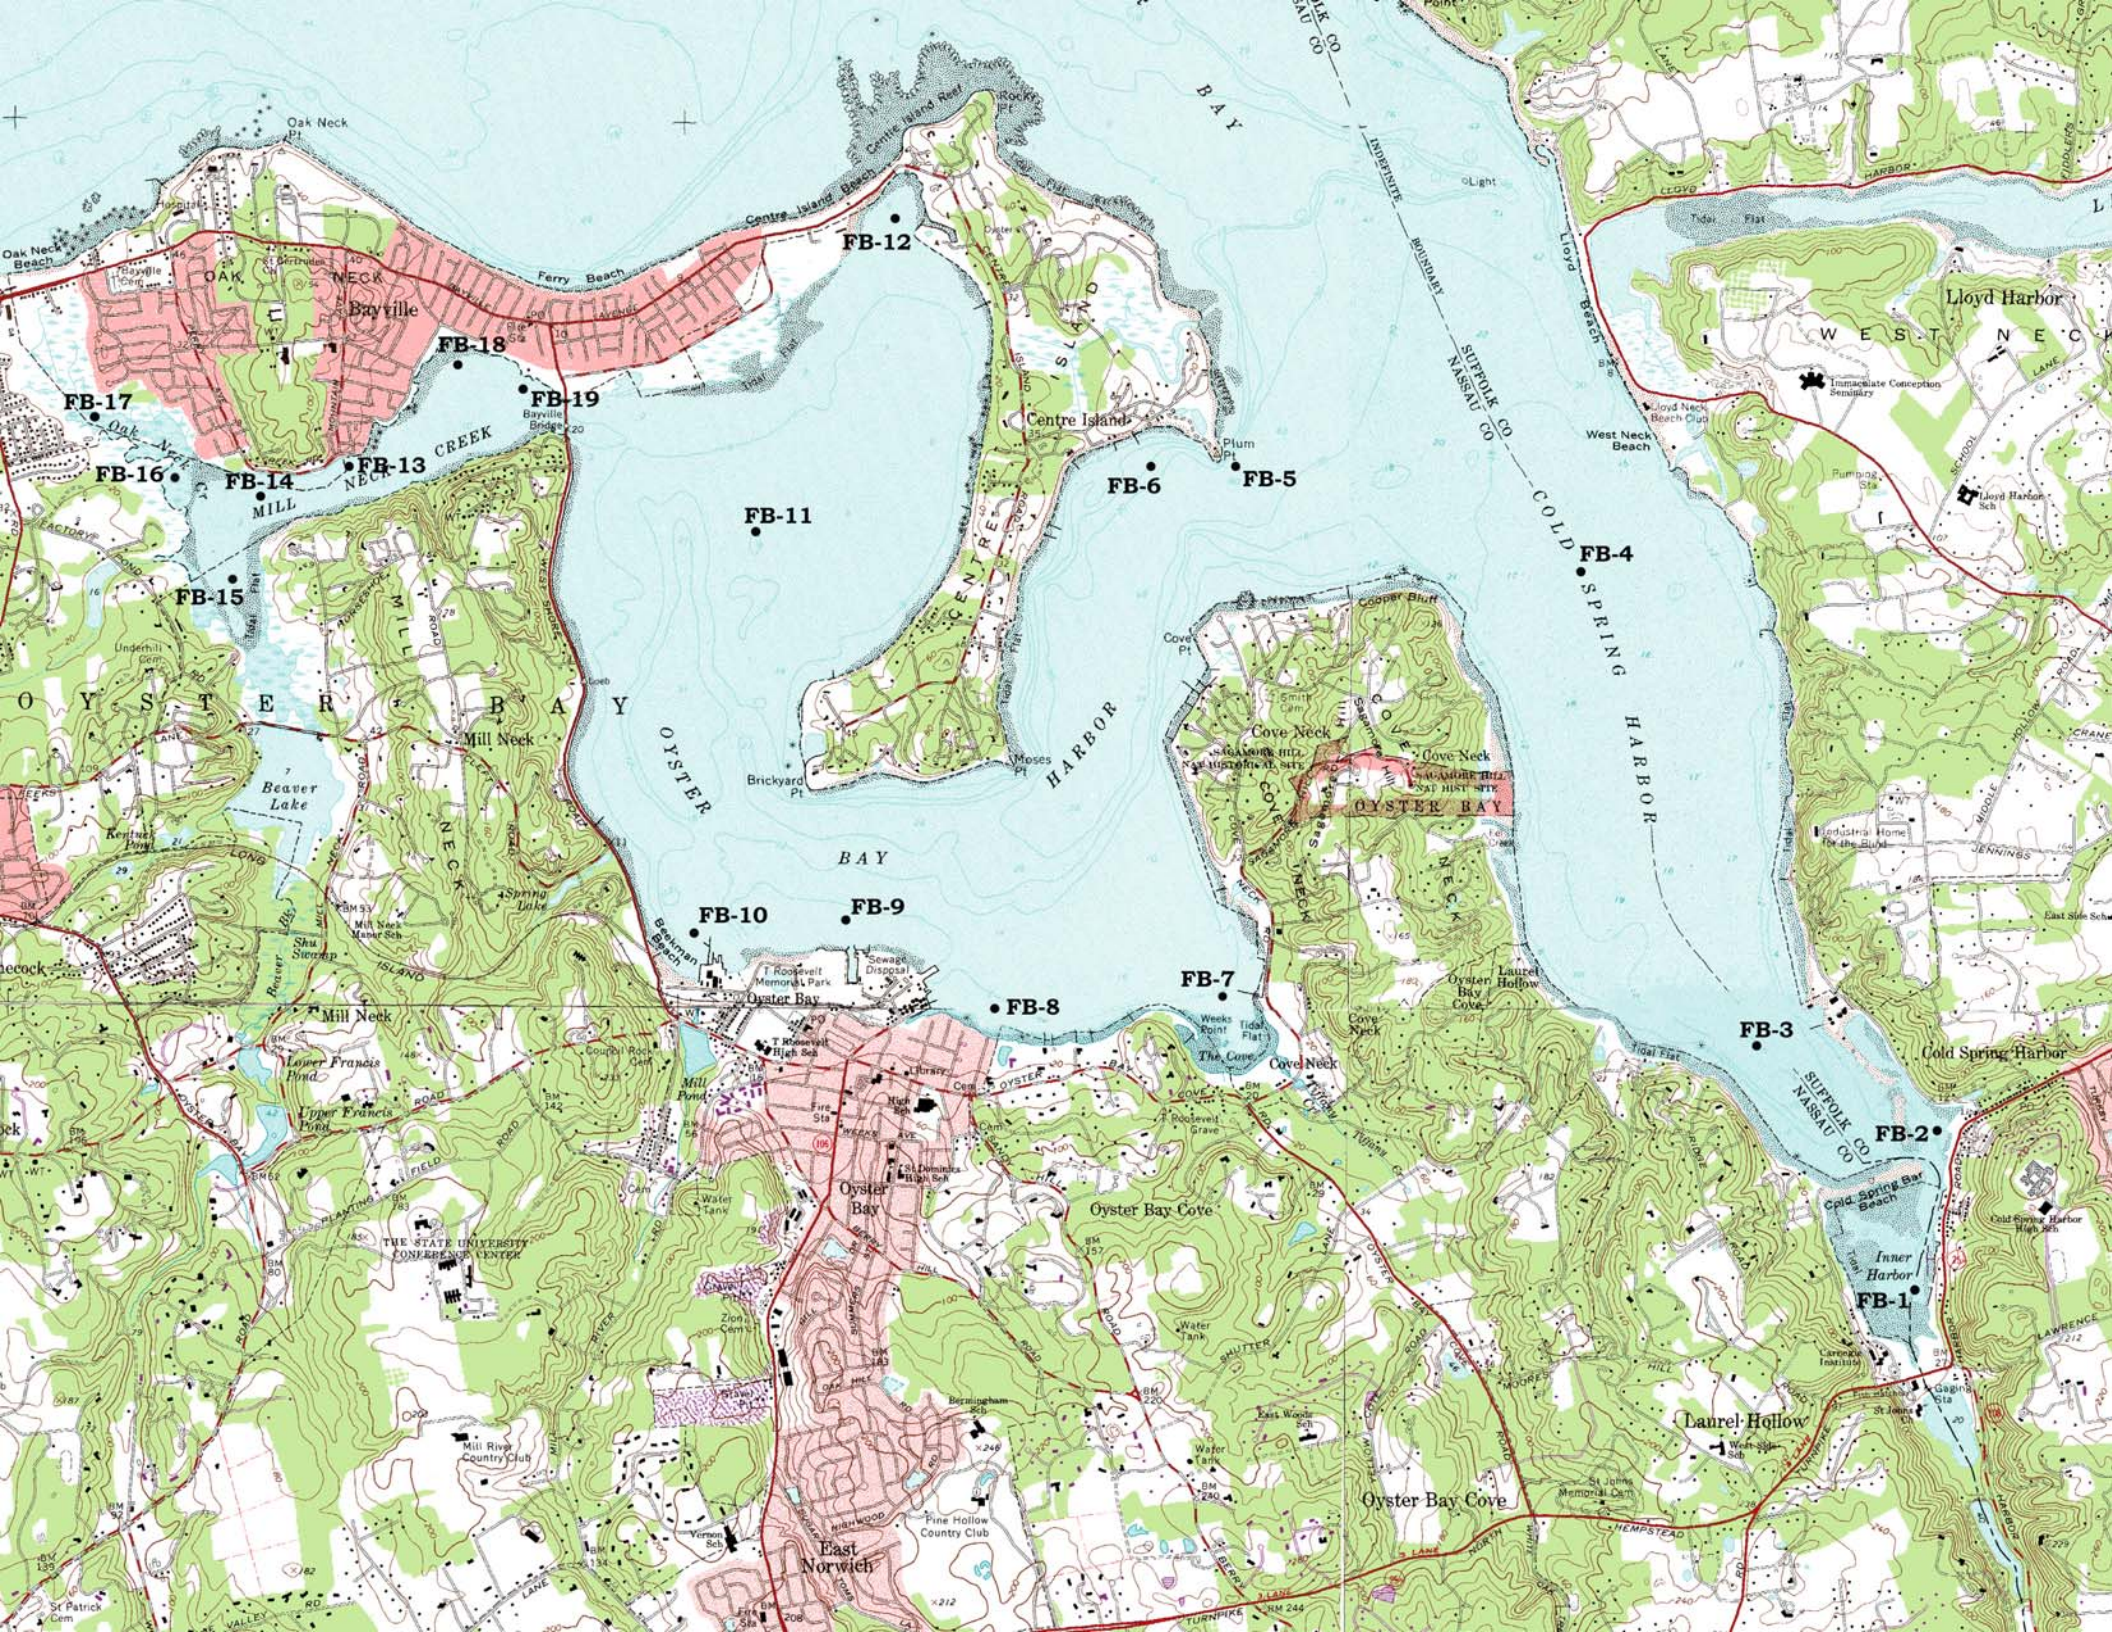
FB-12
FB-18
FB-19
FB-17
FB-16
FB-14
FB-13
FB-11
FB-15
FB-6
FB-5
FB-4
FB-10
FB-9
FB-8
FB-7
FB-3
FB-2
FB-1

Oak Neck Pt
Oak Neck Beach
OAK NECK
Bayville
Ferry Beach
Centre Island Beach
Centre Island Reef
Rocky Pt
BAY
SUFFOLK CO
NASSAU CO
Lloyd Beach
Lloyd Harbor
WEST NECK
West Neck Beach
Centre Island
Plum Pt
CENTRE ISLAND
COLD SPRING HARBOR
MILL NECK CREEK
Bayville Bridge
Mill Neck
OYSTER BAY
Beaver Lake
Brickyard Pt
Moses Pt
HARBOR
Cove Pt
Cove Neck
Cooper Bluff
SAGAMORE HILL NAT HIST SITE
Seawanhaka Beach
T Roosevelt Memorial Park
Oyster Bay
Sewage Disposal
Weeks Point
The Cove
Tidal Flat
Cove Neck
Laurel Hollow
Oyster Bay Cove
Mill Neck
Lower Francis Pond
Upper Francis Pond
Mill Pond
Oyster Bay
Oyster Bay Cove
Cold Spring Harbor
Cold Spring Beach
Inner Harbor
THE STATE UNIVERSITY CONFERENCE CENTER
Mill River Country Club
Pine Hollow Country Club
East Norwich
Laurel Hollow
Oyster Bay Cove
St Patrick Cem
Spring Lake
Shu Swamp